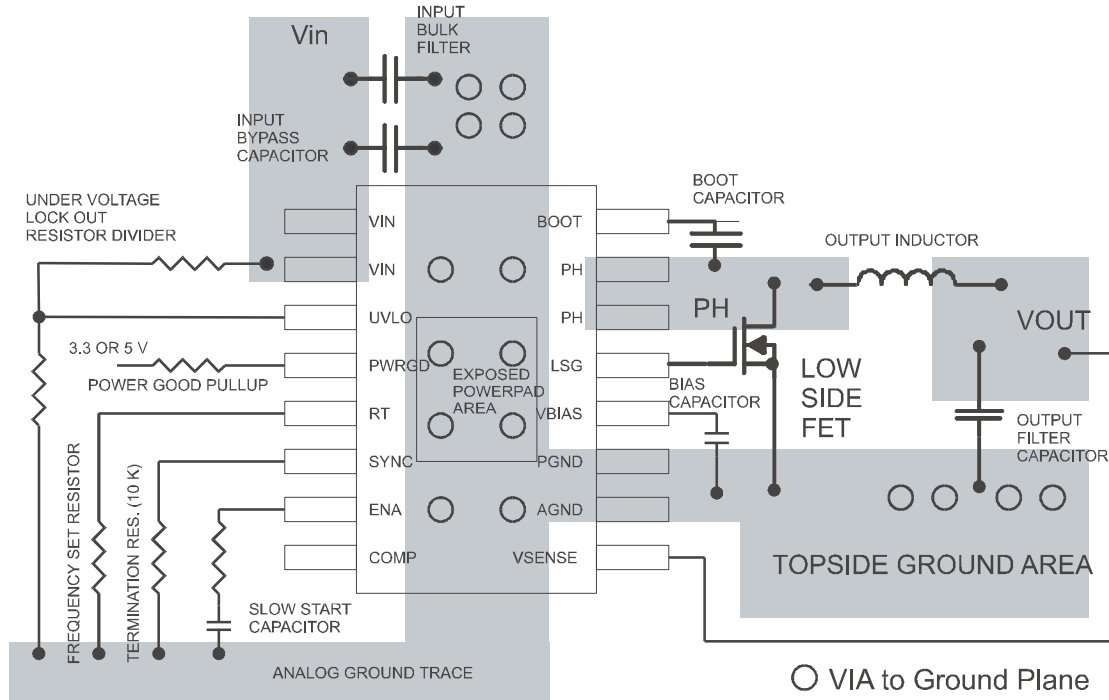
Vin

INPUT
BULK
FILTER

INPUT
BYPASS
CAPACITOR

UNDER VOLTAGE
LOCK OUT
RESISTOR DIVIDER

3.3 OR 5 V

POWER GOOD PULLUP

VIN
VIN
UVLO
PWRGD
RT
SYNC
ENA
COMP

BOOT
PH
PH
LSG
VBIAS
PGND
AGND
VSENSE

EXPOSED
POWERPAD
AREA

BOOT
CAPACITOR

OUTPUT INDUCTOR

PH

VOUT

LOW
SIDE
FET

BIAS
CAPACITOR

OUTPUT
FILTER
CAPACITOR

TOPSIDE GROUND AREA

FREQUENCY SET RESISTOR

TERMINATION RES. (10 K)

SLOW START
CAPACITOR

ANALOG GROUND TRACE

○ VIA to Ground Plane